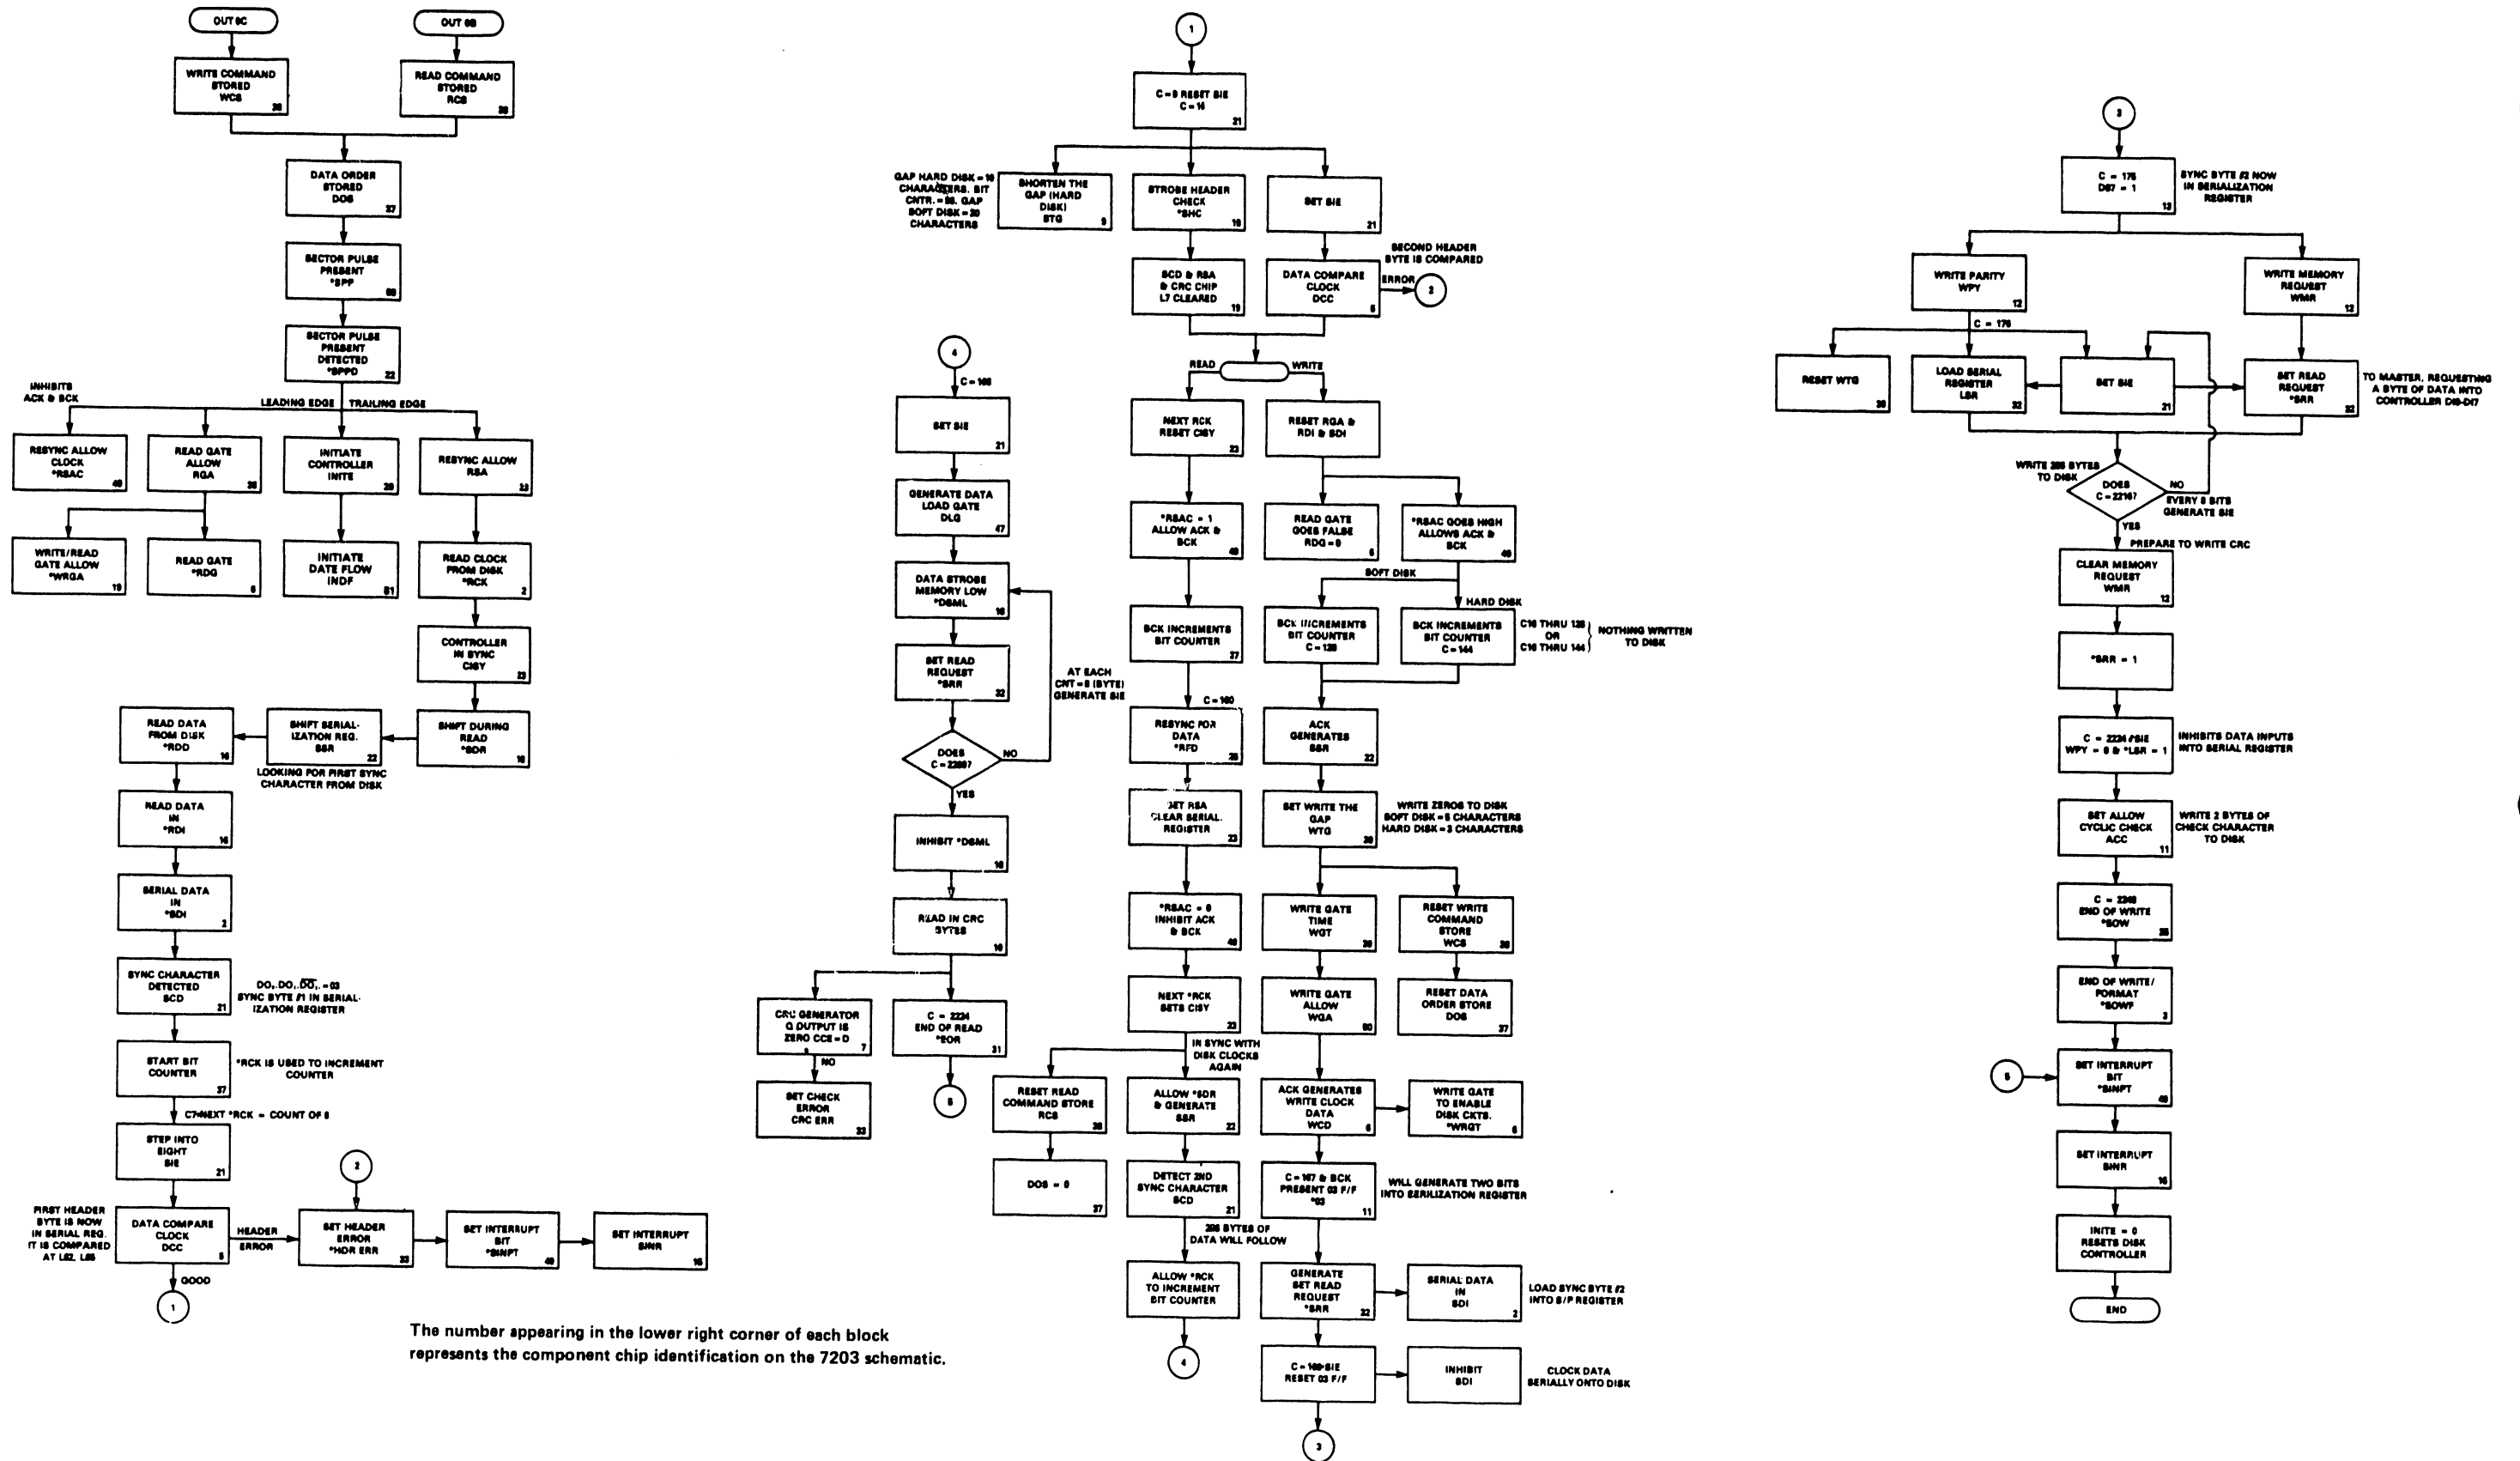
OUT 6C
OUT 6B
WRITE COMMAND STORED WCS 36
READ COMMAND STORED RCS 36
DATA ORDER STORED DOS 37
SECTOR PULSE PRESENT *SPP 60
SECTOR PULSE PRESENT DETECTED *SPPD 22
INHIBITS ACK & BCK
LEADING EDGE
TRAILING EDGE
RESYNC ALLOW CLOCK *RSAC 46
READ GATE ALLOW RGA 36
INITIATE CONTROLLER INITE 29
RESYNC ALLOW RSA 23
WRITE/READ GATE ALLOW *WRGA 19
READ GATE *RDG 6
INITIATE DATE FLOW INDF 51
READ CLOCK FROM DISK *RCK 2
CONTROLLER IN SYNC CISY 23
READ DATA FROM DISK *RDD 16
SHIFT SERIALIZATION REG. SSR 22
SHIFT DURING READ *SDR 16
LOOKING FOR FIRST SYNC CHARACTER FROM DISK
READ DATA IN *RDI 16
SERIAL DATA IN *SDI 2
SYNC CHARACTER DETECTED SCD 21
$DO_1 \cdot DO_1 \cdot \overline{DO_1} \cdot = 03$ SYNC BYTE #1 IN SERIALIZATION REGISTER
START BIT COUNTER 37
*RCK IS USED TO INCREMENT COUNTER
C7•NEXT *RCK = COUNT OF 8
STEP INTO EIGHT SIE 21
FIRST HEADER BYTE IS NOW IN SERIAL REG. IT IS COMPARED AT L62, L56
DATA COMPARE CLOCK DCC 6
HEADER ERROR
GOOD
1
2
SET HEADER ERROR *HDR ERR 22
SET INTERRUPT BIT *SINPT 46
SET INTERRUPT SINR 16
The number appearing in the lower right corner of each block represents the component chip identification on the 7203 schematic.

1
C = 0 RESET SIE C = 16 21
GAP HARD DISK = 16 CHARACTERS. BIT CNTR. = 96. GAP SOFT DISK = 20 CHARACTERS
SHORTEN THE GAP (HARD DISK) STG 9
STROBE HEADER CHECK *SHC 16
SET SIE 21
SECOND HEADER BYTE IS COMPARED
SCD & RSA & CRC CHIP L7 CLEARED 19
DATA COMPARE CLOCK DCC 6
ERROR
2
READ
WRITE
NEXT RCK RESET CISY 23
RESET RGA & RDI & SDI
*RSAC = 1 ALLOW ACK & BCK 46
READ GATE GOES FALSE RDG = 0 6
*RSAC GOES HIGH ALLOWS ACK & BCK 46
SOFT DISK
HARD DISK
BCK INCREMENTS BIT COUNTER 37
BCK INCREMENTS BIT COUNTER C = 128
BCK INCREMENTS BIT COUNTER C = 144
C16 THRU 128 OR C16 THRU 144
NOTHING WRITTEN TO DISK
C = 160
RESYNC FOR DATA *RFD 28
ACK GENERATES SSR 22
SET RSA CLEAR SERIAL REGISTER 23
SET WRITE THE GAP WTG 36
WRITE ZEROS TO DISK SOFT DISK = 5 CHARACTERS HARD DISK = 3 CHARACTERS
*RSAC = 0 INHIBIT ACK & BCK 46
WRITE GATE TIME WGT 36
RESET WRITE COMMAND STORE WCS 36
NEXT *RCK SETS CISY 23
WRITE GATE ALLOW WGA 50
RESET DATA ORDER STORE DOS 37
IN SYNC WITH DISK CLOCKS AGAIN
RESET READ COMMAND STORE RCS 36
ALLOW *SDR & GENERATE SSR 22
ACK GENERATES WRITE CLOCK DATA WCD 6
WRITE GATE TO ENABLE DISK CKTS. *WRGT 6
DOS = 0 37
DETECT 2ND SYNC CHARACTER SCD 21
C = 167 & BCK PRESENT 03 F/F *03 11
WILL GENERATE TWO BITS INTO SERIALIZATION REGISTER
256 BYTES OF DATA WILL FOLLOW
ALLOW *RCK TO INCREMENT BIT COUNTER
GENERATE SET READ REQUEST *SRR 32
SERIAL DATA IN SDI 2
LOAD SYNC BYTE #2 INTO S/P REGISTER
4
C = 168•SIE RESET 03 F/F
INHIBIT SDI
CLOCK DATA SERIALLY ONTO DISK
3

4
C = 168
SET SIE 21
GENERATE DATA LOAD GATE DLG 47
DATA STROBE MEMORY LOW *DSML 16
SET READ REQUEST *SRR 32
AT EACH CNT = 8 (BYTE) GENERATE SIE
DOES C = 2208?
NO
YES
INHIBIT *DSML 16
READ IN CRC BYTES 16
CRC GENERATOR Q OUTPUT IS ZERO CCE = D 7
NO
C = 2224 END OF READ *EOR 31
SET CHECK ERROR CRC ERR 33
5

3
C = 176 DS7 = 1 13
SYNC BYTE #2 NOW IN SERIALIZATION REGISTER
WRITE PARITY WPY 12
WRITE MEMORY REQUEST WMR 12
C = 176
RESET WTG 36
LOAD SERIAL REGISTER LSR 32
SET SIE 21
SET READ REQUEST *SRR 32
TO MASTER, REQUESTING A BYTE OF DATA INTO CONTROLLER DI0-DI7
WRITE 256 BYTES TO DISK
DOES C = 2216?
NO
EVERY 8 BITS GENERATE SIE
YES
PREPARE TO WRITE CRC
CLEAR MEMORY REQUEST WMR 12
*SRR = 1
C = 2224 •SIE WPY = 0 & *LSR = 1
INHIBITS DATA INPUTS INTO SERIAL REGISTER
SET ALLOW CYCLIC CHECK ACC 11
WRITE 2 BYTES OF CHECK CHARACTER TO DISK
C = 2248 END OF WRITE *EOW 28
END OF WRITE/ FORMAT *EOWF 3
5
SET INTERRUPT BIT *SINPT 46
SET INTERRUPT SINR 16
INITE = 0 RESETS DISK CONTROLLER
END